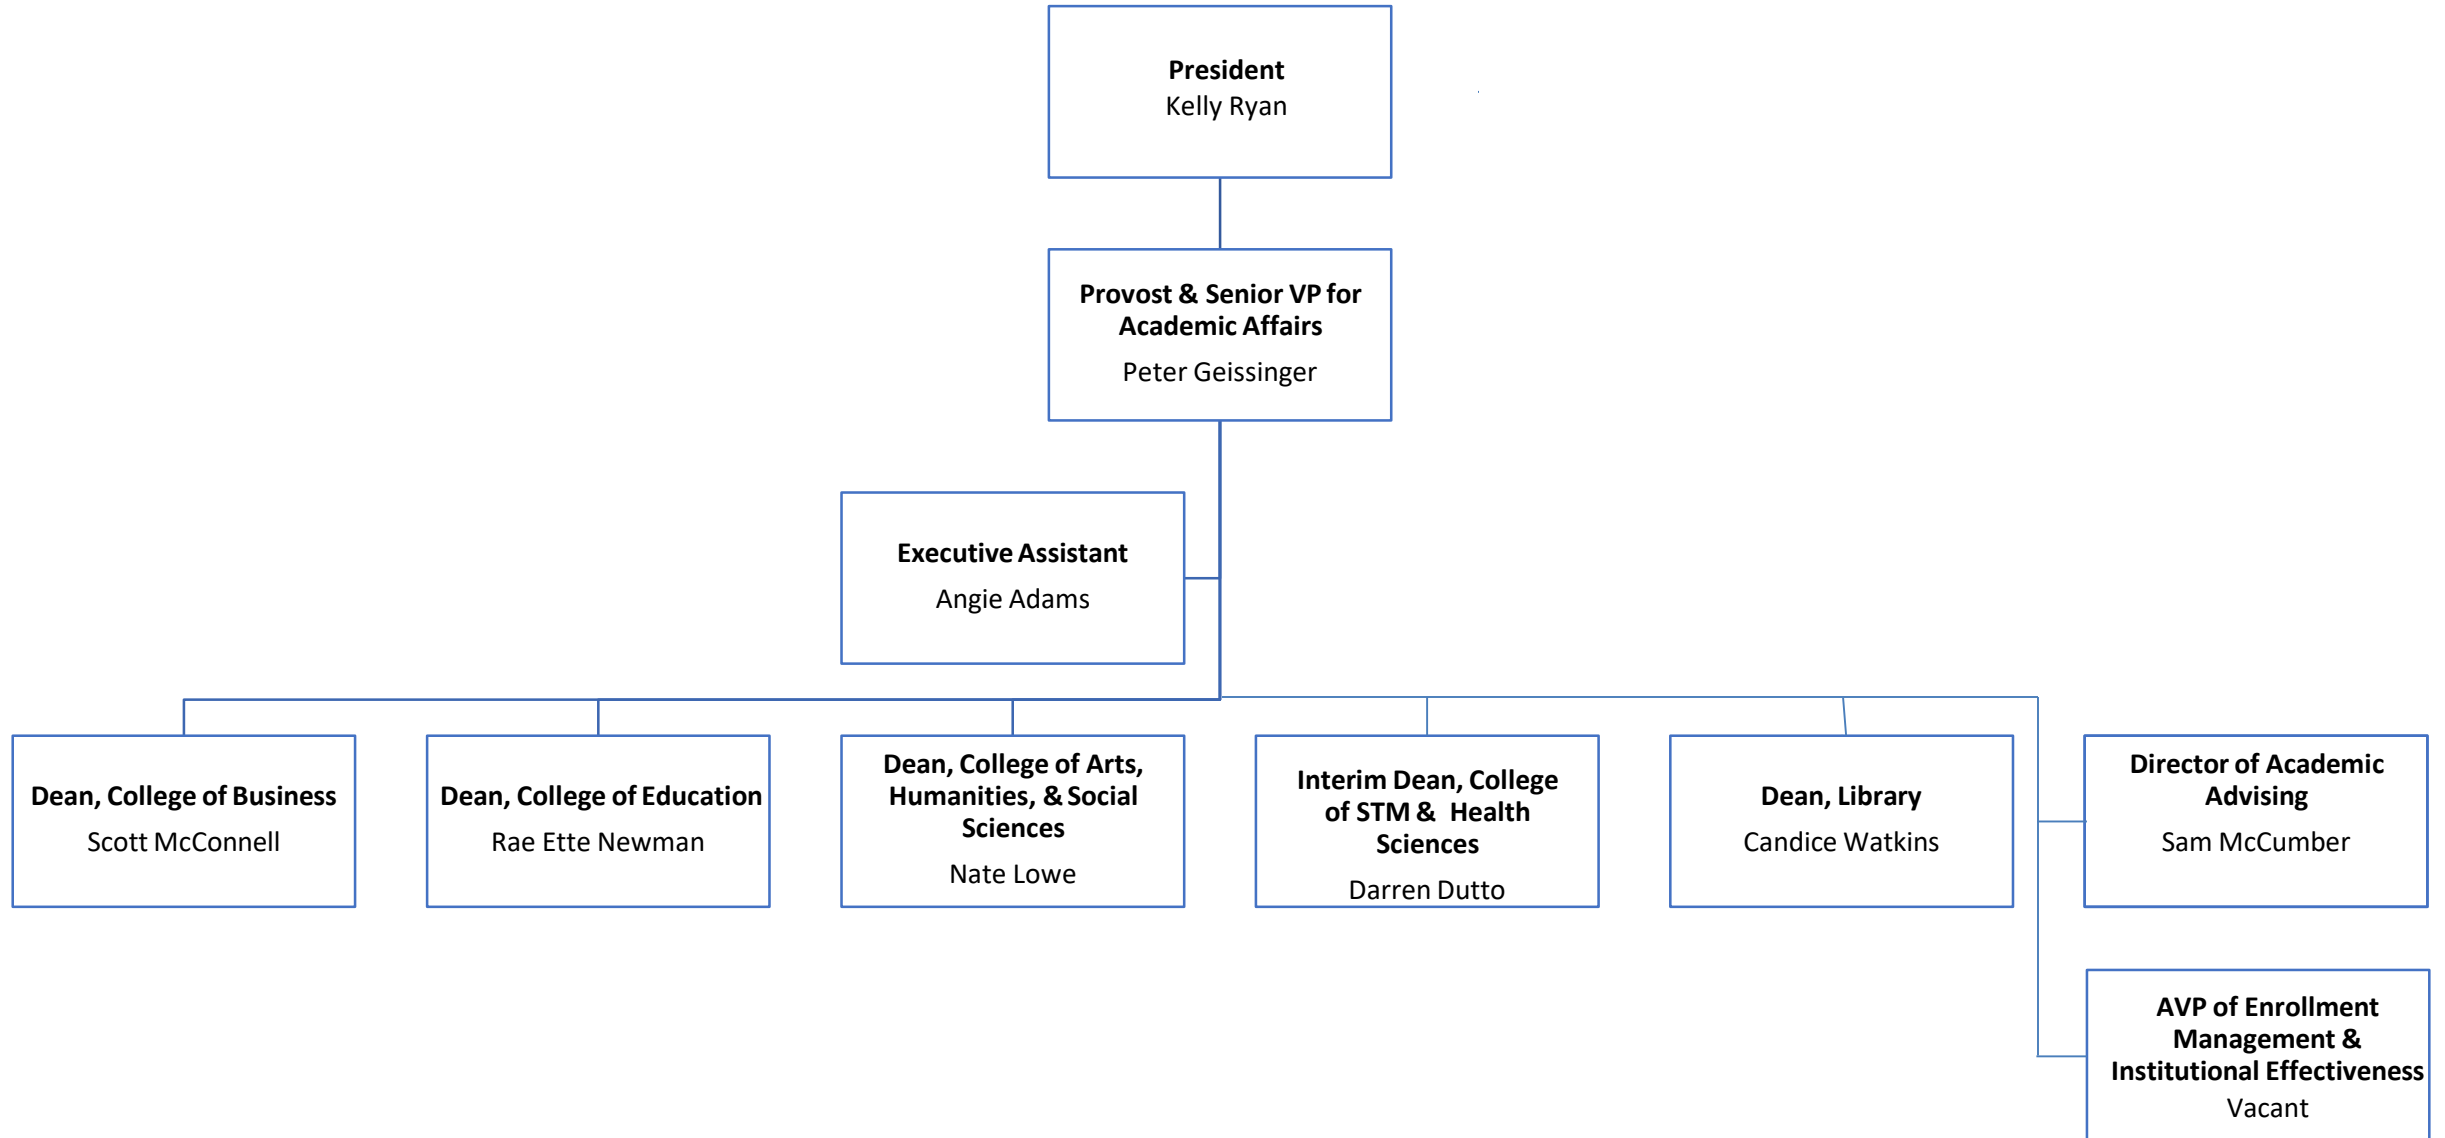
**President**
Kelly Ryan

**Provost & Senior VP for Academic Affairs**
Peter Geissinger

**Executive Assistant**
Angie Adams

**Dean, College of Business**
Scott McConnell

**Dean, College of Education**
Rae Ette Newman

**Dean, College of Arts, Humanities, & Social Sciences**
Nate Lowe

**Interim Dean, College of STM & Health Sciences**
Darren Dutto

**Dean, Library**
Candice Watkins

**Director of Academic Advising**
Sam McCumber

**AVP of Enrollment Management & Institutional Effectiveness**
Vacant